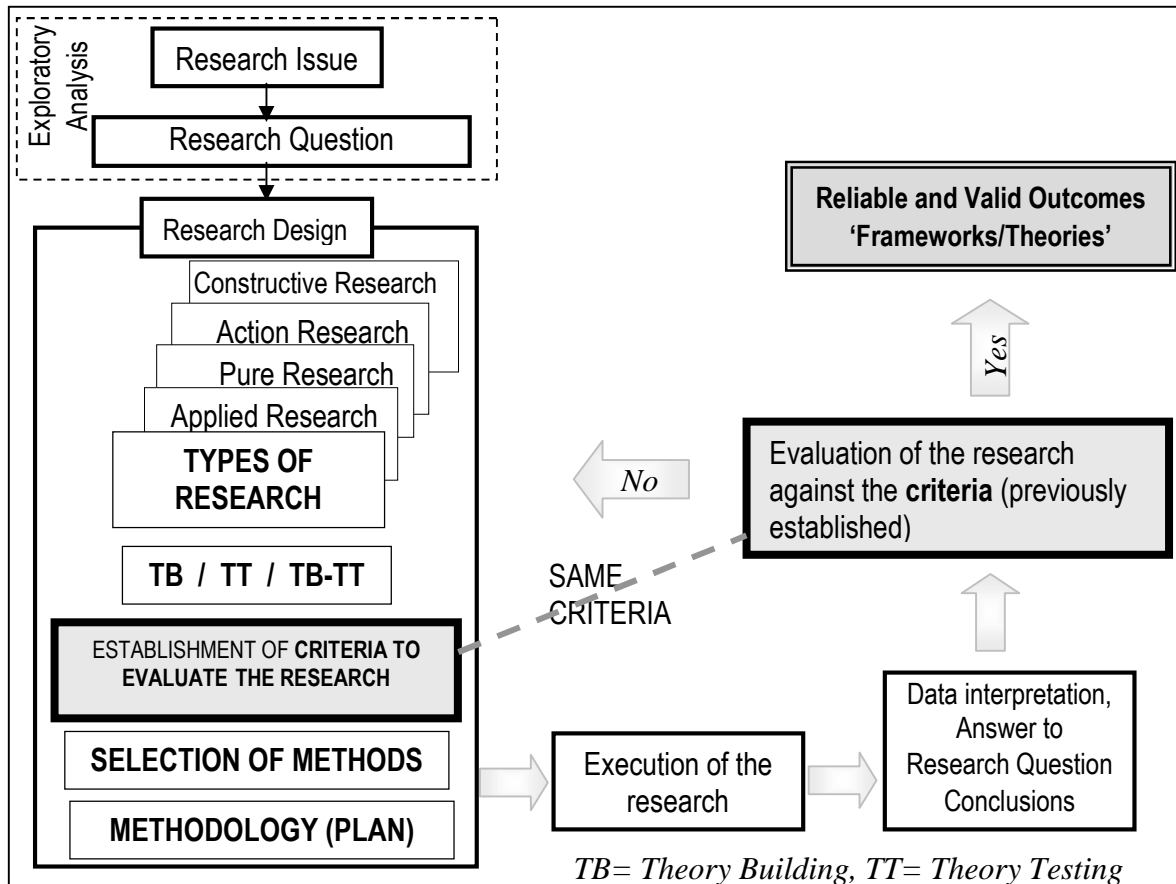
Exploratory Analysis

Research Issue

Research Question

Research Design

Constructive Research

Action Research

Pure Research

Applied Research

TYPES OF RESEARCH

TB / TT / TB-TT

ESTABLISHMENT OF CRITERIA TO EVALUATE THE RESEARCH

SELECTION OF METHODS

METHODOLOGY (PLAN)

Reliable and Valid Outcomes 'Frameworks/Theories'

Yes

No

Evaluation of the research against the criteria (previously established)

SAME CRITERIA

Execution of the research

Data interpretation, Answer to Research Question Conclusions

TB= Theory Building, TT= Theory Testing